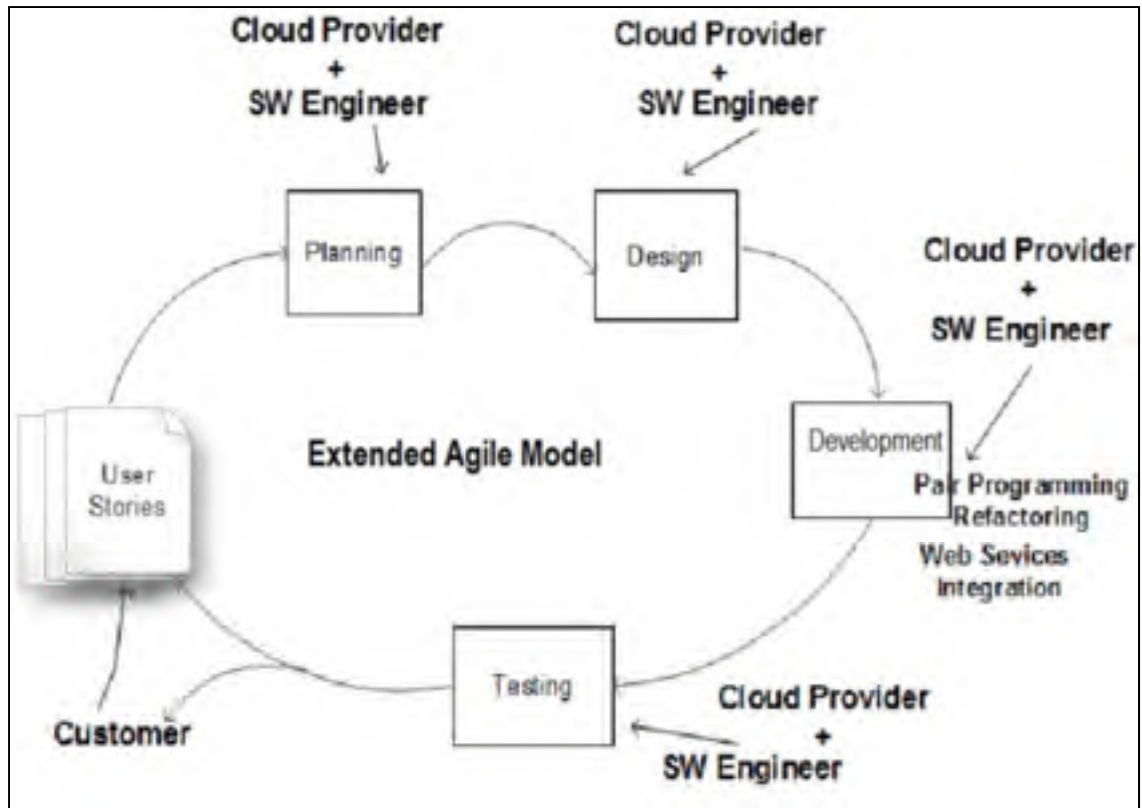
Cloud Provider
+
SW Engineer

Cloud Provider
+
SW Engineer

Planning

Design

Cloud Provider
+
SW Engineer

User Stories

Extended Agile Model

Development

Pair Programming
Refactoring
Web Sevices
Integration

Testing

Customer

Cloud Provider
+
SW Engineer